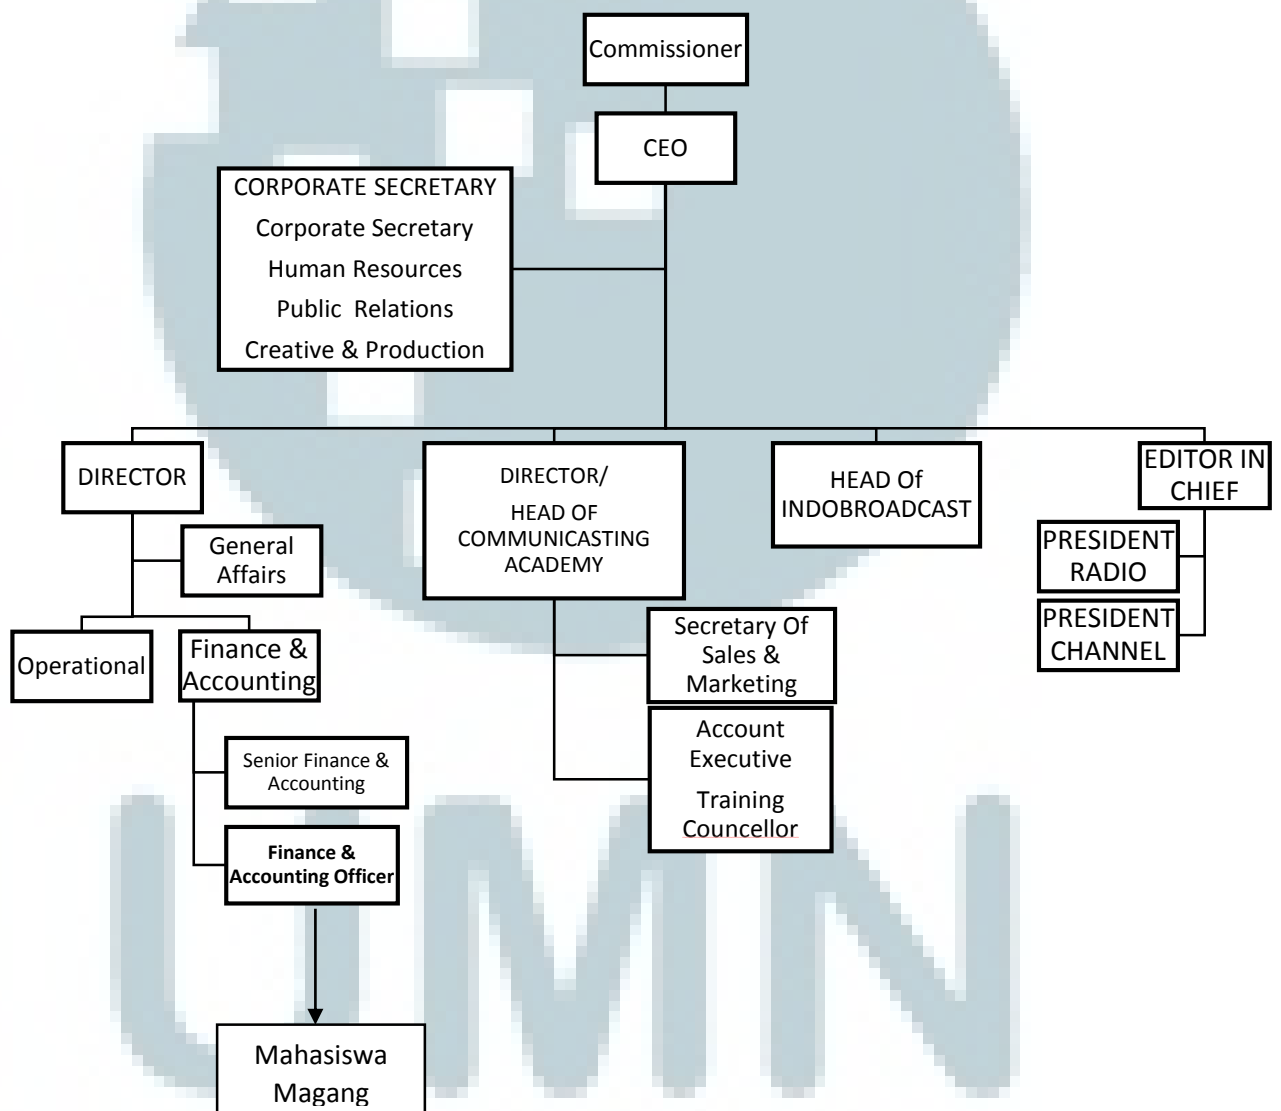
Commissioner

CEO

CORPORATE SECRETARY
Corporate Secretary
Human Resources
Public Relations
Creative & Production

DIRECTOR

DIRECTOR/
HEAD OF COMMUNICASTING ACADEMY

HEAD Of INDOBROADCAST

EDITOR IN CHIEF

PRESIDENT RADIO

PRESIDENT CHANNEL

General Affairs

Operational

Finance & Accounting

Secretary Of Sales & Marketing

Account Executive
Training Councellor

Senior Finance & Accounting

**Finance & Accounting Officer**

Mahasiswa Magang